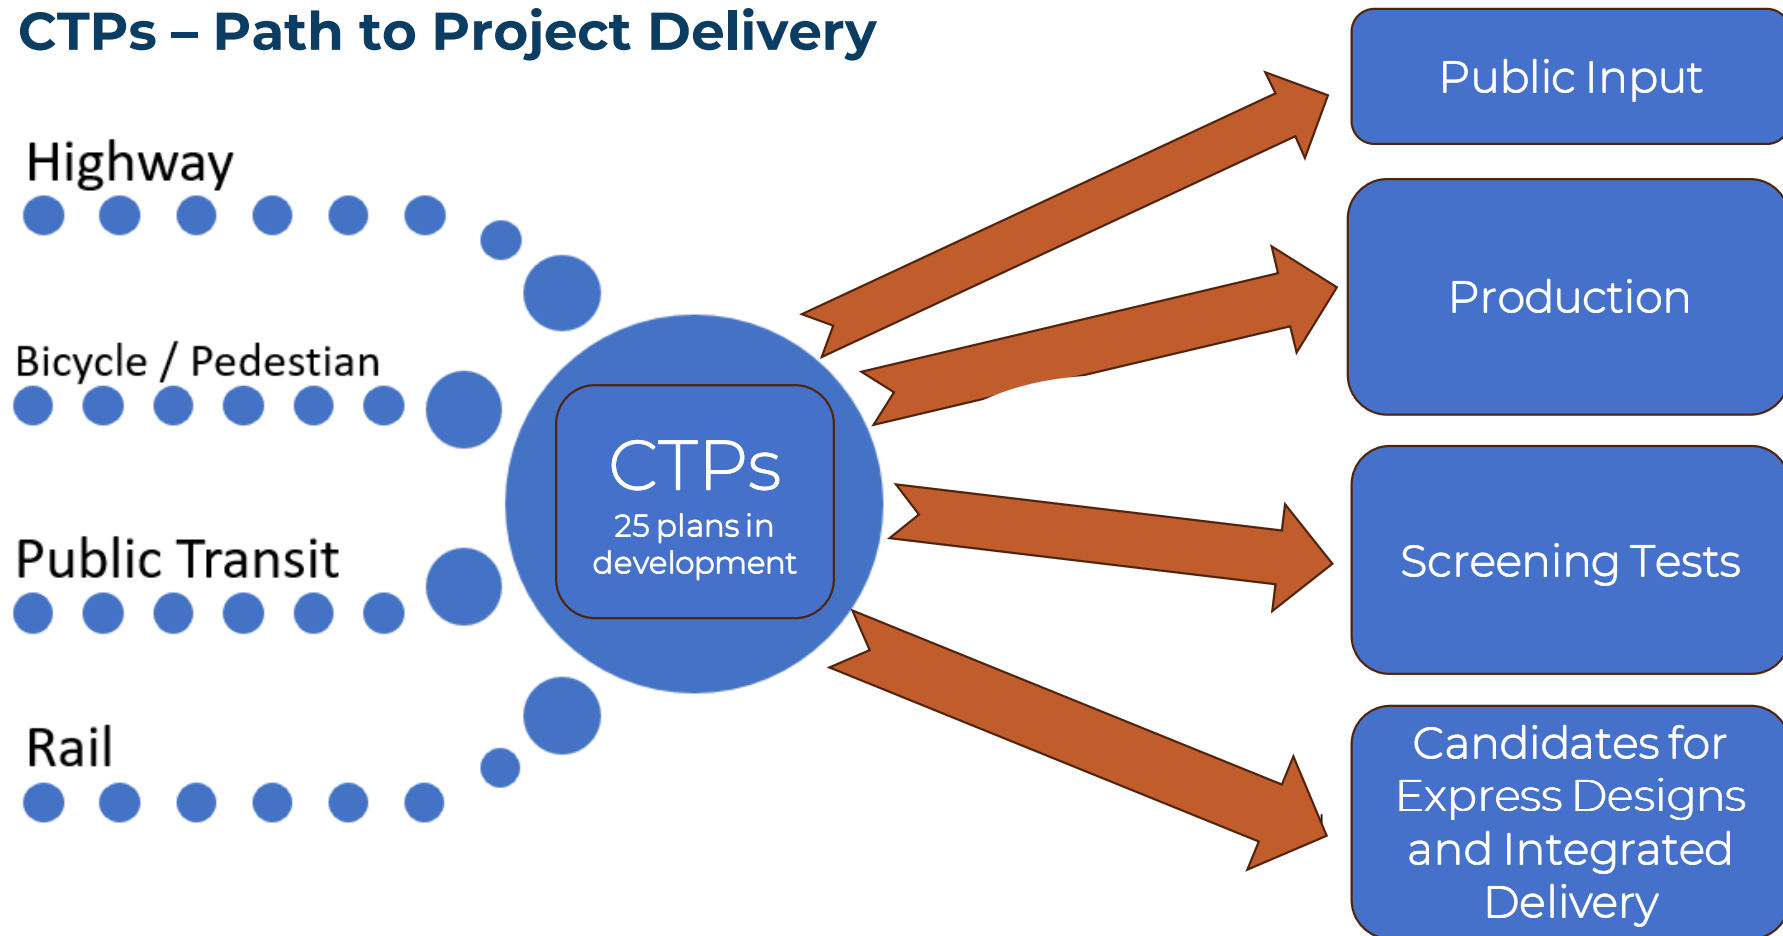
CTPs – Path to Project Delivery

Highway

Bicycle / Pedestian

Public Transit

Rail

CTPs
25 plans in development

Public Input

Production

Screening Tests

Candidates for Express Designs and Integrated Delivery